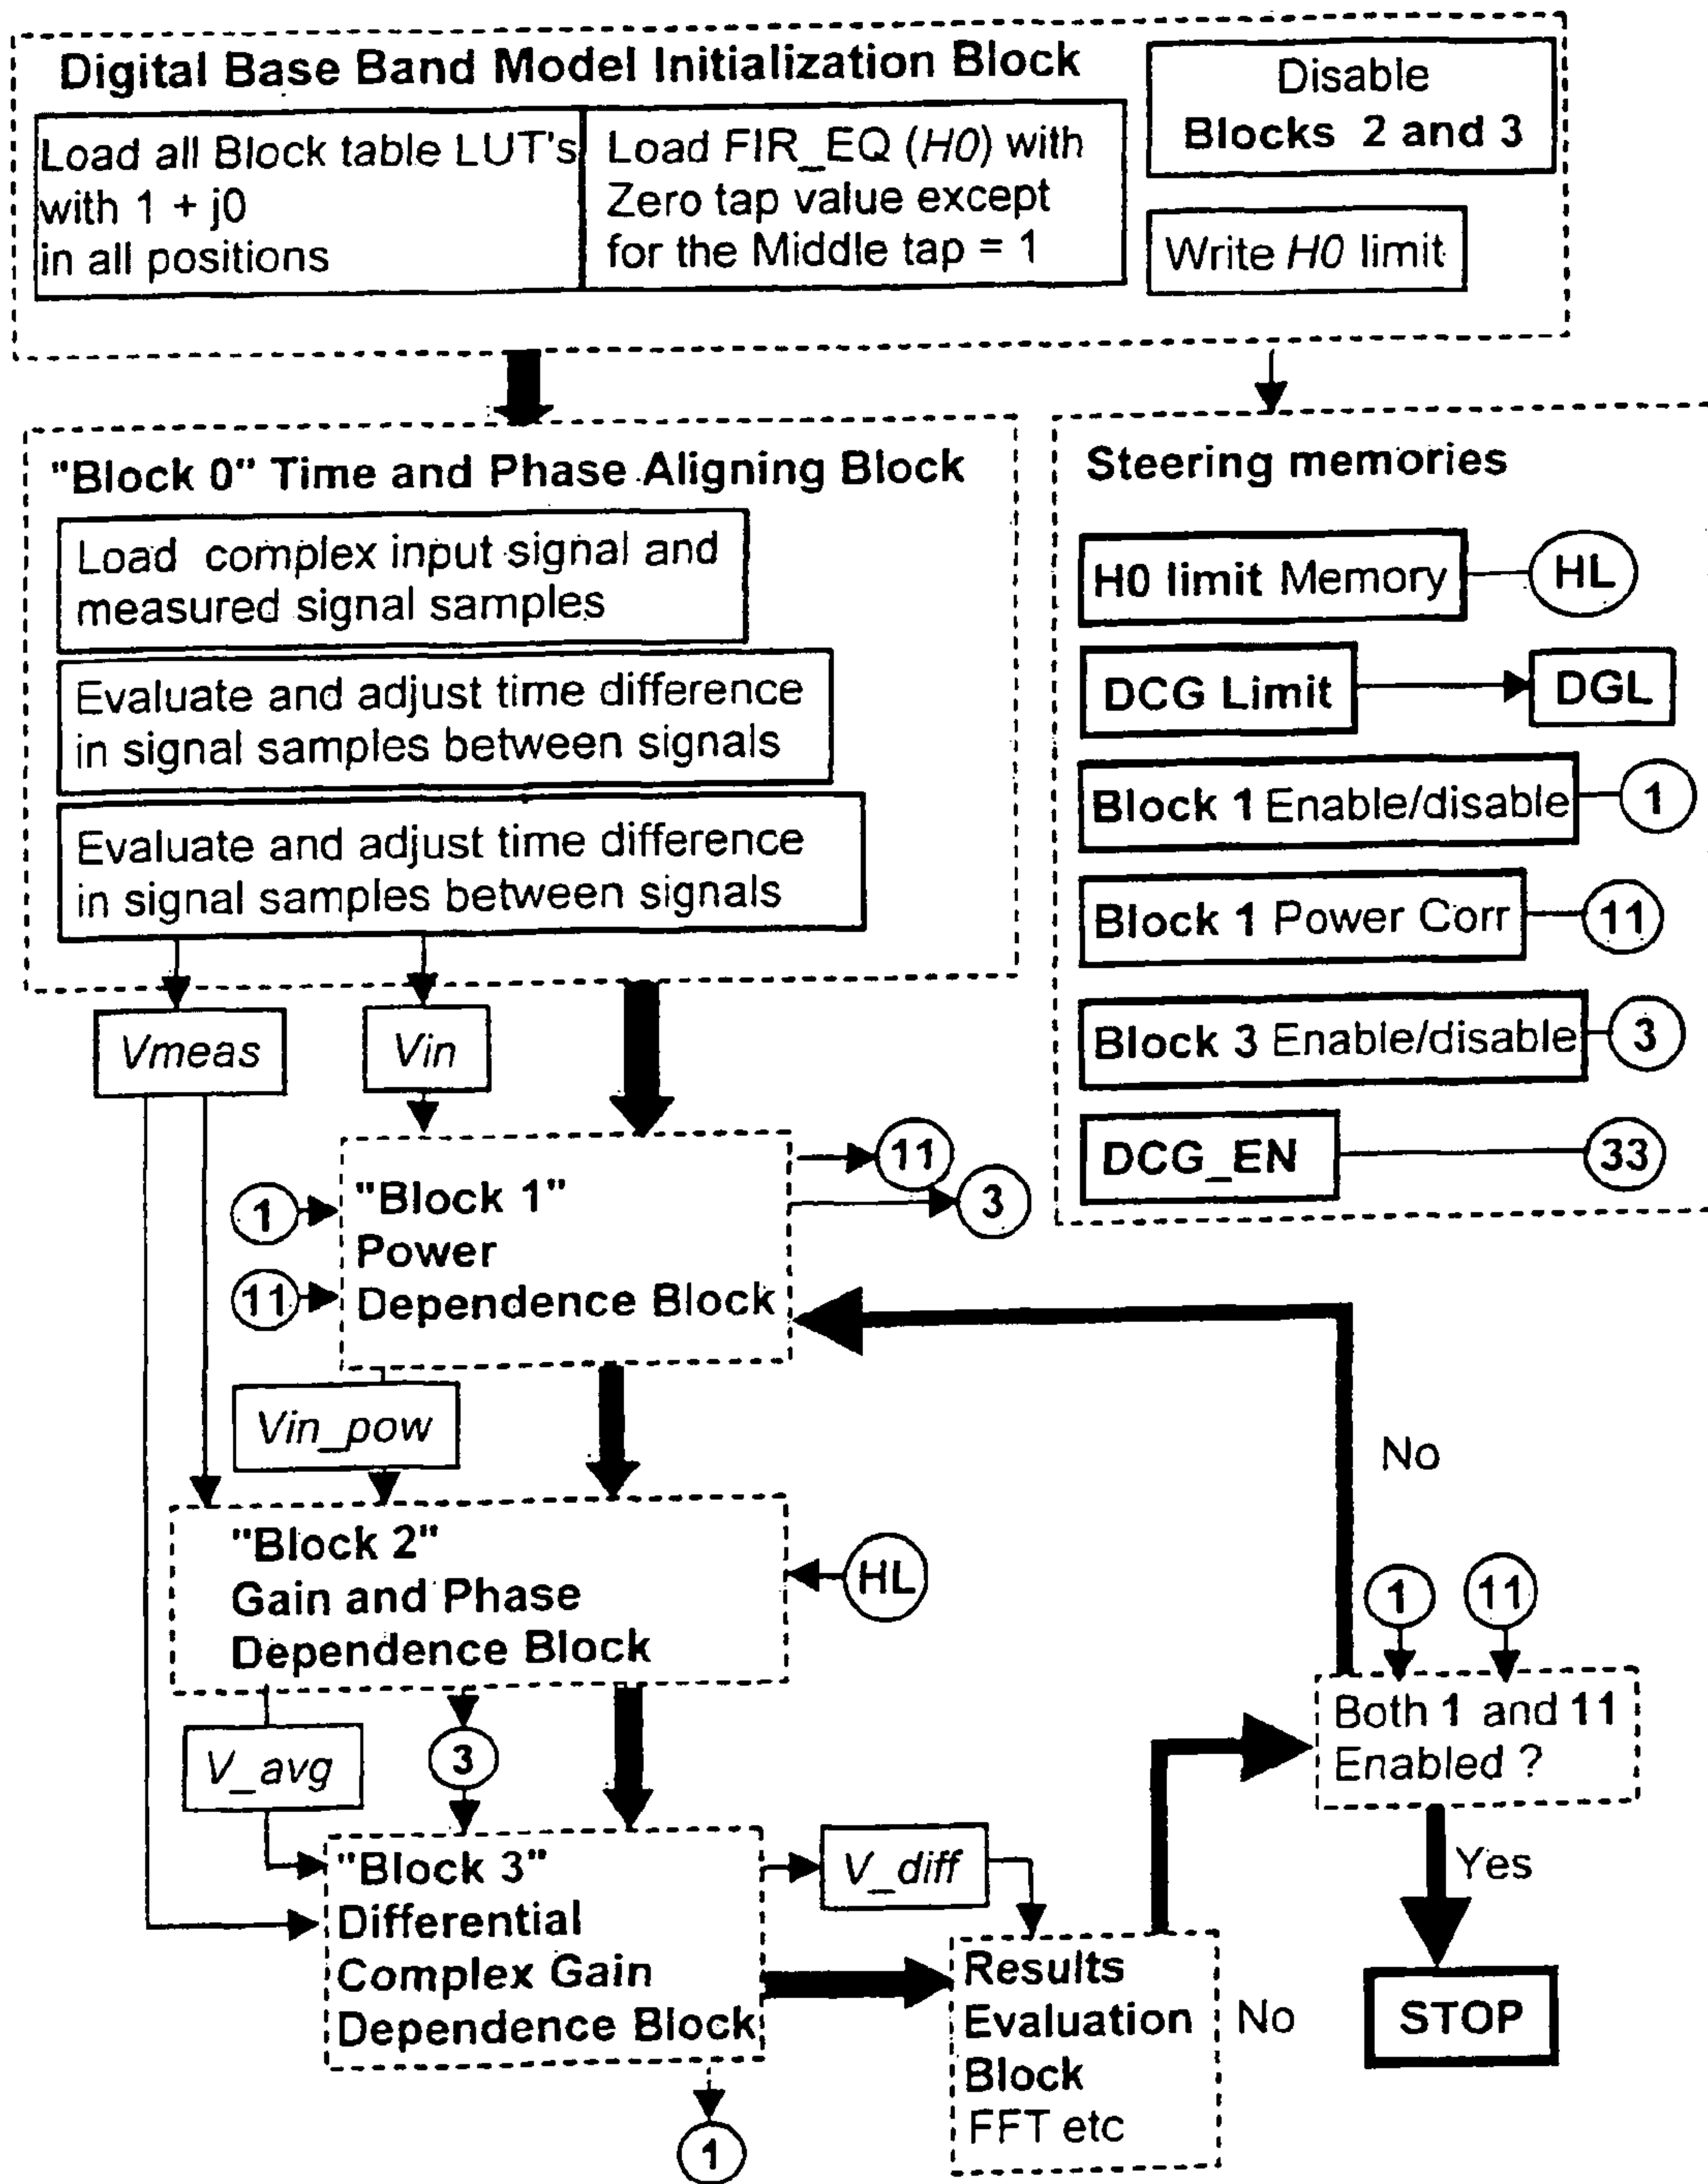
Digital Base Band Model Initialization Block

Load all Block table LUT's with 1 + j0 in all positions

Load FIR_EQ (H0) with Zero tap value except for the Middle tap = 1

Disable Blocks 2 and 3

Write H0 limit

"Block 0" Time and Phase Aligning Block

Load complex input signal and measured signal samples

Evaluate and adjust time difference in signal samples between signals

Evaluate and adjust time difference in signal samples between signals

Steering memories

H0 limit Memory

HL

DCG Limit

DGL

Block 1 Enable/disable

1

Block 1 Power Corr

11

Block 3 Enable/disable

3

DCG_EN

33

Vmeas

Vin

11

3

1

"Block 1" Power Dependence Block

11

Vin_pow

No

"Block 2" Gain and Phase Dependence Block

HL

1

11

V_avg

3

Both 1 and 11 Enabled ?

"Block 3" Differential Complex Gain Dependence Block

V_diff

Yes

Results Evaluation Block FFT etc

No

STOP

1